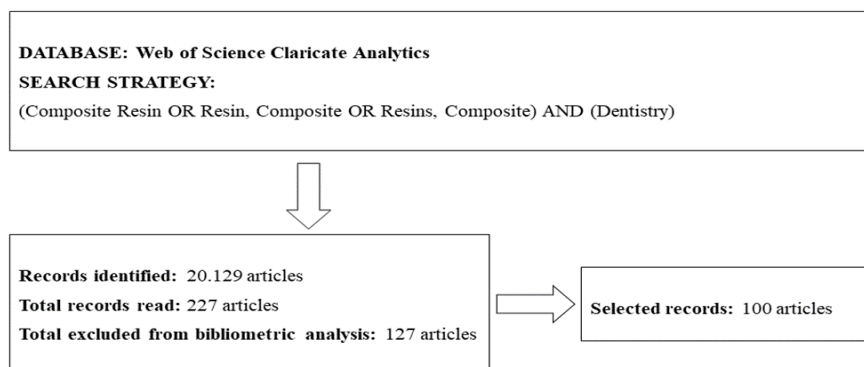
DATABASE: Web of Science Claricate Analytics
SEARCH STRATEGY:
(Composite Resin OR Resin, Composite OR Resins, Composite) AND (Dentistry)

Records identified: 20.129 articles
Total records read: 227 articles
Total excluded from bibliometric analysis: 127 articles

Selected records: 100 articles